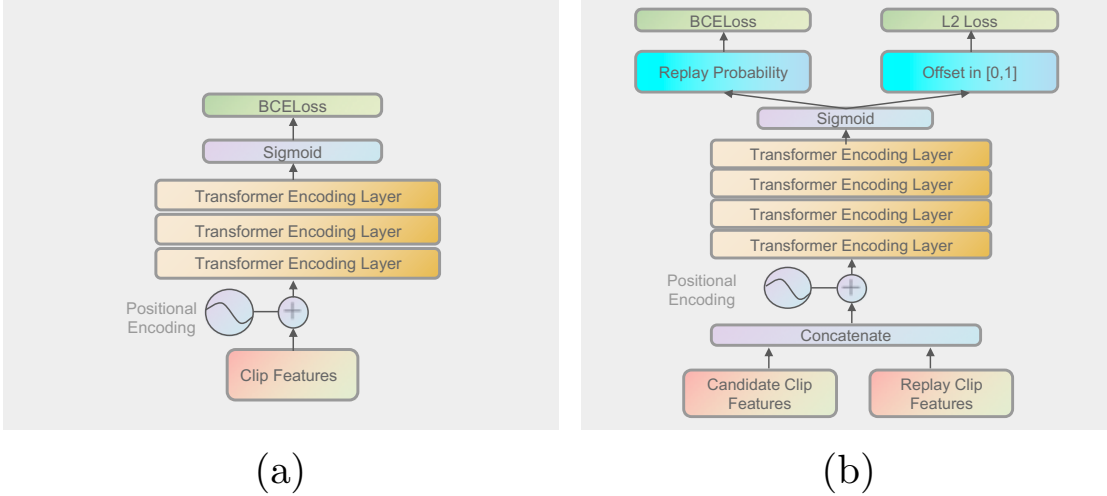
BCELoss

Sigmoid

Transformer Encoding Layer

Transformer Encoding Layer

Transformer Encoding Layer

Positional Encoding

Clip Features

(a)

BCELoss

L2 Loss

Replay Probability

Offset in [0,1]

Sigmoid

Transformer Encoding Layer

Transformer Encoding Layer

Transformer Encoding Layer

Transformer Encoding Layer

Positional Encoding

Concatenate

Candidate Clip Features

Replay Clip Features

(b)